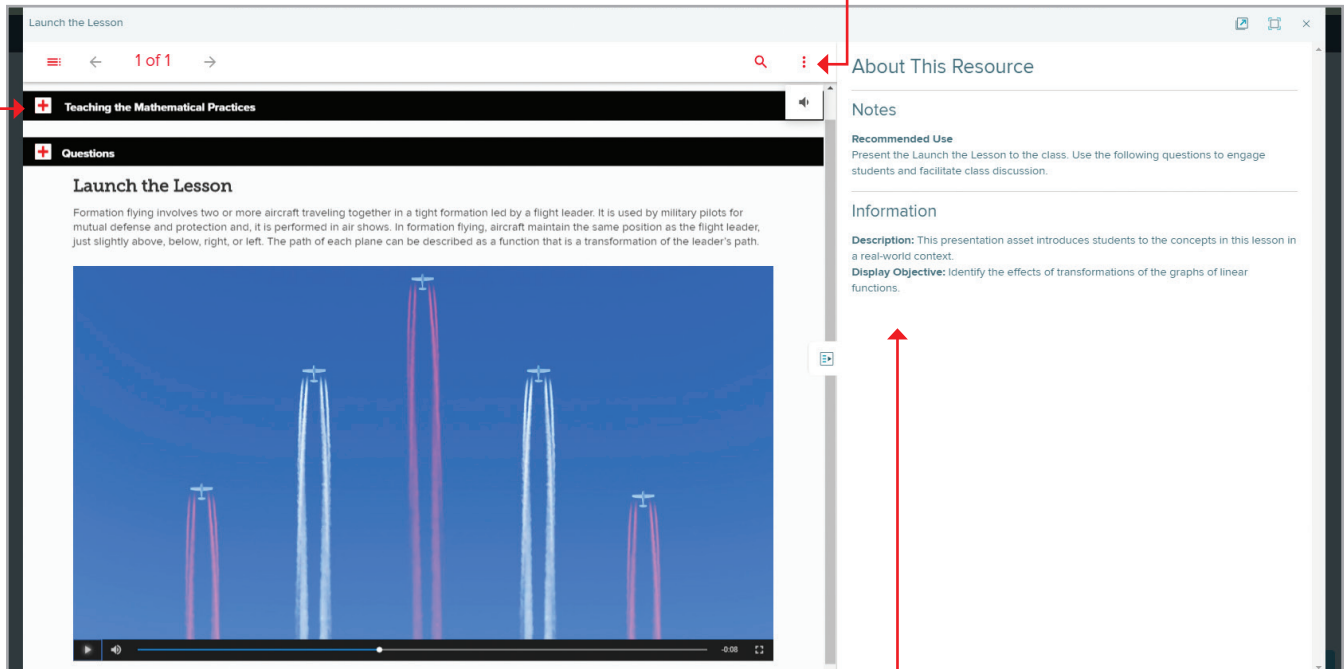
Launch the Lesson

1 of 1

Teaching the Mathematical Practices

Questions

Launch the Lesson

Formation flying involves two or more aircraft traveling together in a tight formation led by a flight leader. It is used by military pilots for mutual defense and protection and, it is performed in air shows. In formation flying, aircraft maintain the same position as the flight leader, just slightly above, below, right, or left. The path of each plane can be described as a function that is a transformation of the leader's path.

-0:08

About This Resource

Notes

Recommended Use
Present the Launch the Lesson to the class. Use the following questions to engage students and facilitate class discussion.

Information

Description: This presentation asset introduces students to the concepts in this lesson in a real-world context.
Display Objective: Identify the effects of transformations of the graphs of linear functions.